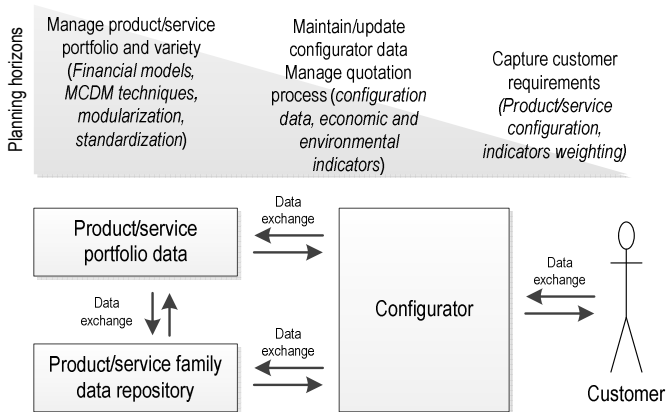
Planning horizons

Manage product/service portfolio and variety (*Financial models, MCDM techniques, modularization, standardization*)

Maintain/update configurator data Manage quotation process (*configuration data, economic and environmental indicators*)

Capture customer requirements (*Product/service configuration, indicators weighting)*

Product/service portfolio data

Data exchange

Data exchange

Configurator

Data exchange

Data exchange

Product/service family data repository

Customer